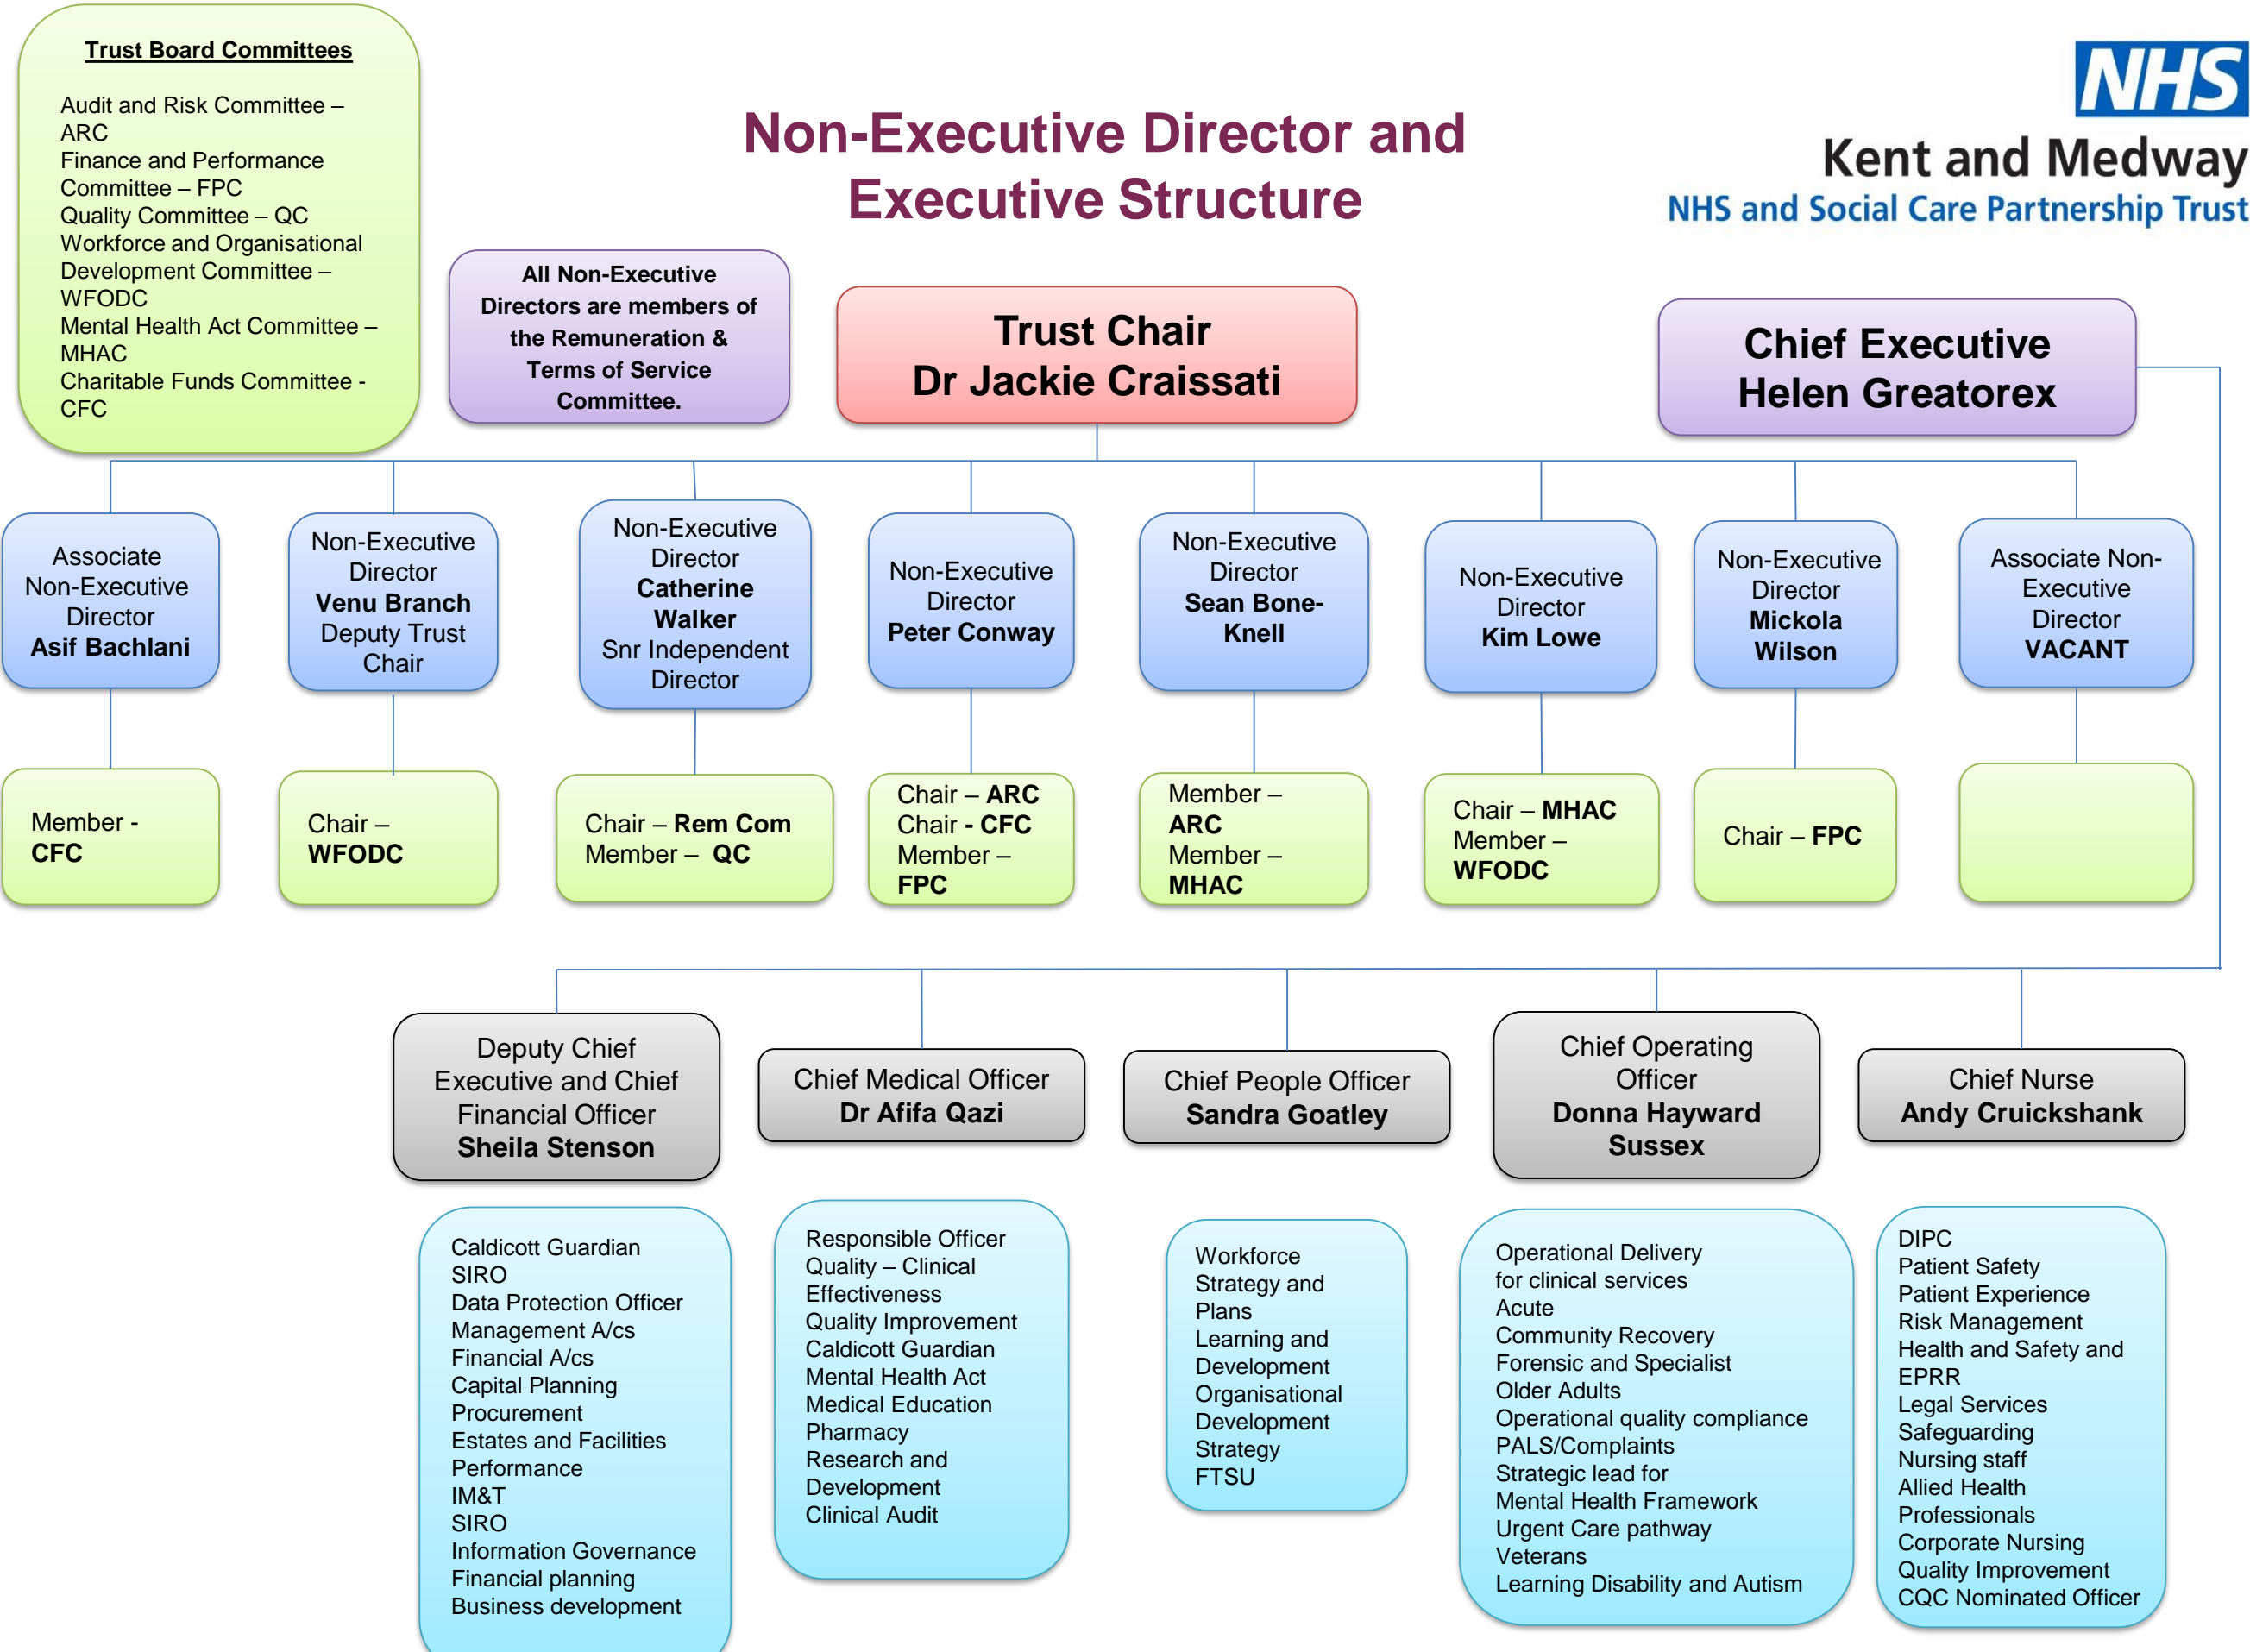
Trust Board Committees

Audit and Risk Committee – ARC
Finance and Performance Committee – FPC
Quality Committee – QC
Workforce and Organisational Development Committee – WFODC
Mental Health Act Committee – MHAC
Charitable Funds Committee - CFC

Non-Executive Director and Executive Structure

NHS
Kent and Medway
NHS and Social Care Partnership Trust

All Non-Executive Directors are members of the Remuneration & Terms of Service Committee.

Trust Chair
Dr Jackie Craissati

Chief Executive
Helen Greatorex

Associate Non-Executive Director
Asif Bachlani

Non-Executive Director
Venu Branch
Deputy Trust Chair

Non-Executive Director
Catherine Walker
Snr Independent Director

Non-Executive Director
Peter Conway

Non-Executive Director
Sean Bone-Knell

Non-Executive Director
Kim Lowe

Non-Executive Director
Mickola Wilson

Associate Non-Executive Director
VACANT

Member - CFC

Chair – WFODC

Chair – Rem Com
Member – QC

Chair – ARC
Chair - CFC
Member – FPC

Member – ARC
Member – MHAC

Chair – MHAC
Member – WFODC

Chair – FPC

Deputy Chief Executive and Chief Financial Officer
Sheila Stenson

Chief Medical Officer
Dr Afifa Qazi

Chief People Officer
Sandra Goatley

Chief Operating Officer
Donna Hayward Sussex

Chief Nurse
Andy Cruickshank

Caldicott Guardian
SIRO
Data Protection Officer
Management A/cs
Financial A/cs
Capital Planning
Procurement
Estates and Facilities
Performance
IM&T
SIRO
Information Governance
Financial planning
Business development

Responsible Officer
Quality – Clinical Effectiveness
Quality Improvement
Caldicott Guardian
Mental Health Act
Medical Education
Pharmacy
Research and Development
Clinical Audit

Workforce Strategy and Plans
Learning and Development
Organisational Development Strategy
FTSU

Operational Delivery for clinical services
Acute
Community Recovery
Forensic and Specialist
Older Adults
Operational quality compliance
PALS/Complaints
Strategic lead for Mental Health Framework
Urgent Care pathway
Veterans
Learning Disability and Autism

DIPC
Patient Safety
Patient Experience
Risk Management
Health and Safety and EPRR
Legal Services
Safeguarding
Nursing staff
Allied Health Professionals
Corporate Nursing
Quality Improvement
CQC Nominated Officer